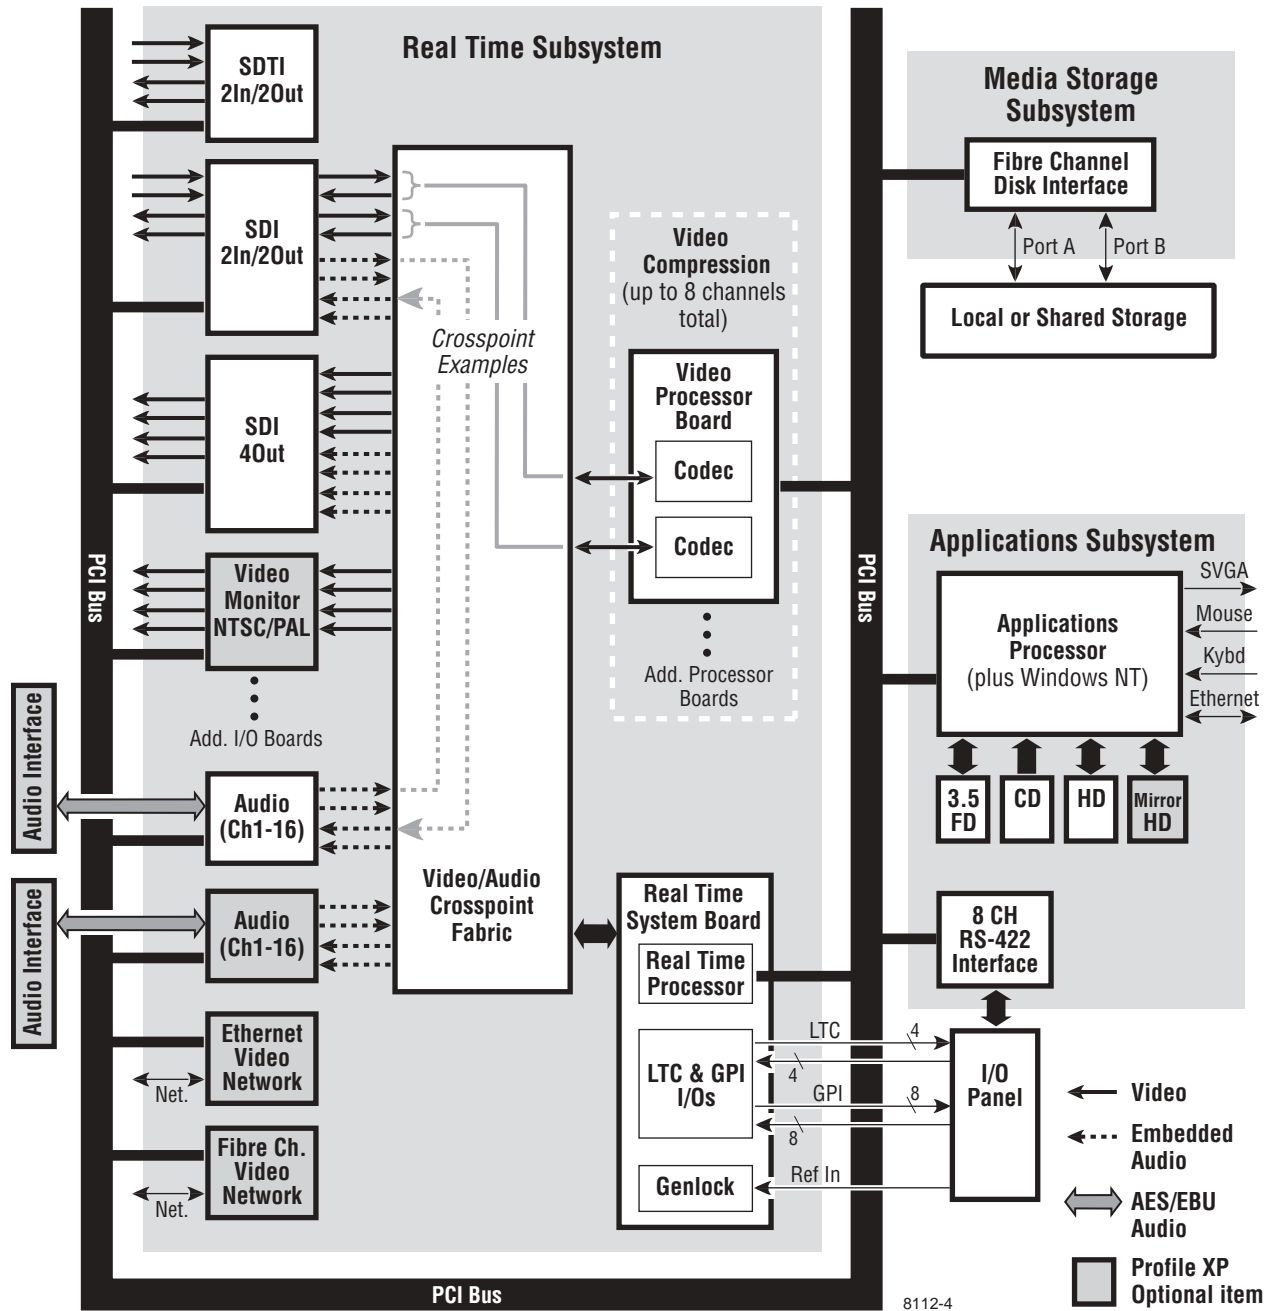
Real Time Subsystem

SDTI
2In/2Out

SDI
2In/2Out

SDI
4Out

Video
Monitor
NTSC/PAL

Add. I/O Boards

Audio Interface

Audio
(Ch1-16)

Audio Interface

Audio
(Ch1-16)

Ethernet
Video
Network

Net.

Fibre Ch.
Video
Network

Net.

PCI Bus

Crosspoint
Examples

Video/Audio
Crosspoint
Fabric

Video
Compression
(up to 8 channels
total)

Video
Processor
Board

Codec

Codec

Add. Processor
Boards

Real Time
System Board

Real Time
Processor

LTC & GPI
I/Os

Genlock

LTC
4
4
GPI
8
8
Ref In

PCI Bus

Media Storage
Subsystem

Fibre Channel
Disk Interface

Port A
Port B

Local or Shared Storage

Applications Subsystem

Applications
Processor
(plus Windows NT)

SVGA
Mouse
Kybd
Ethernet

3.5
FD

CD

HD

Mirror
HD

8 CH
RS-422
Interface

I/O
Panel

Video

Embedded
Audio

AES/EBU
Audio

Profile XP
Optional item

PCI Bus

8112-4